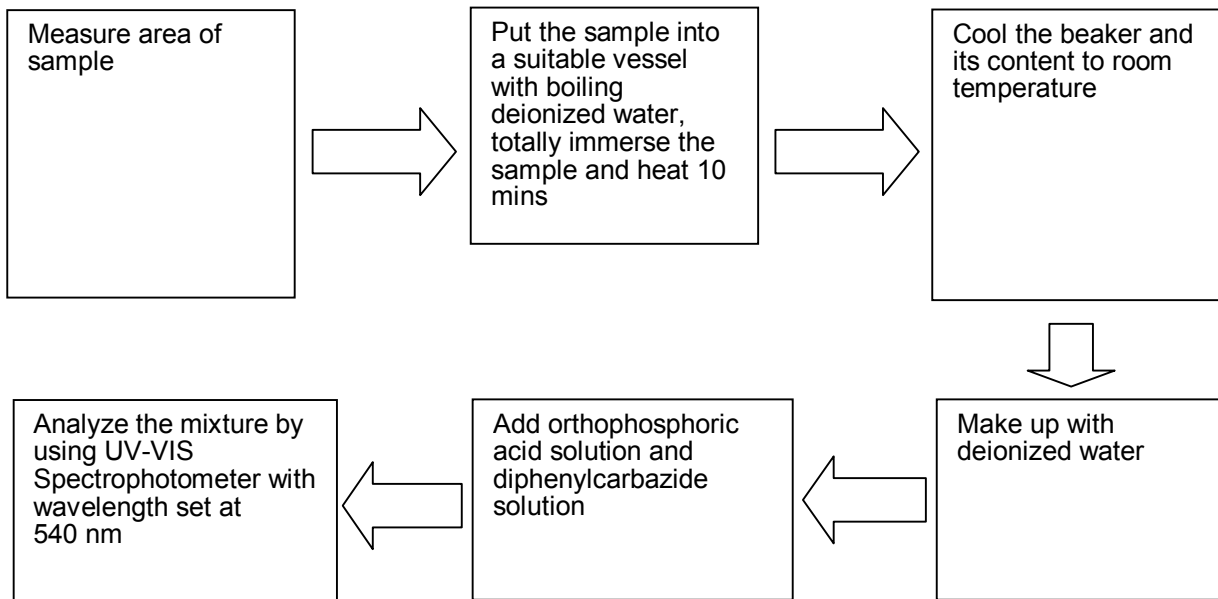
Measure area of sample

Put the sample into a suitable vessel with boiling deionized water, totally immerse the sample and heat 10 mins

Cool the beaker and its content to room temperature

Make up with deionized water

Add orthophosphoric acid solution and diphenylcarbazide solution

Analyze the mixture by using UV-VIS Spectrophotometer with wavelength set at 540 nm